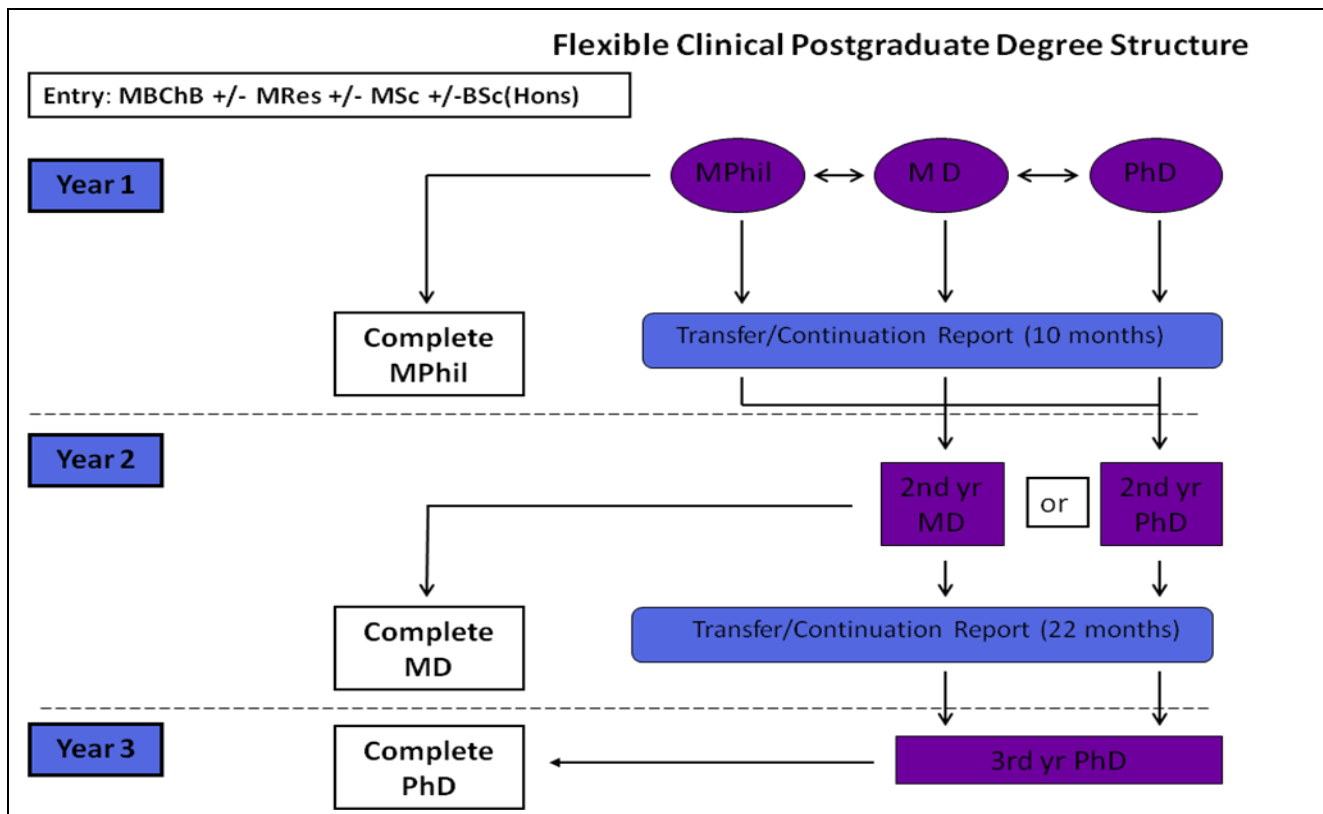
Flexible Clinical Postgraduate Degree Structure

Entry: MBChB +/- MRes +/- MSc +/-BSc(Hons)

Year 1

MPhil

M D

PhD

Complete MPhil

Transfer/Continuation Report (10 months)

Year 2

2nd yr MD

or

2nd yr PhD

Complete MD

Transfer/Continuation Report (22 months)

Year 3

Complete PhD

3rd yr PhD